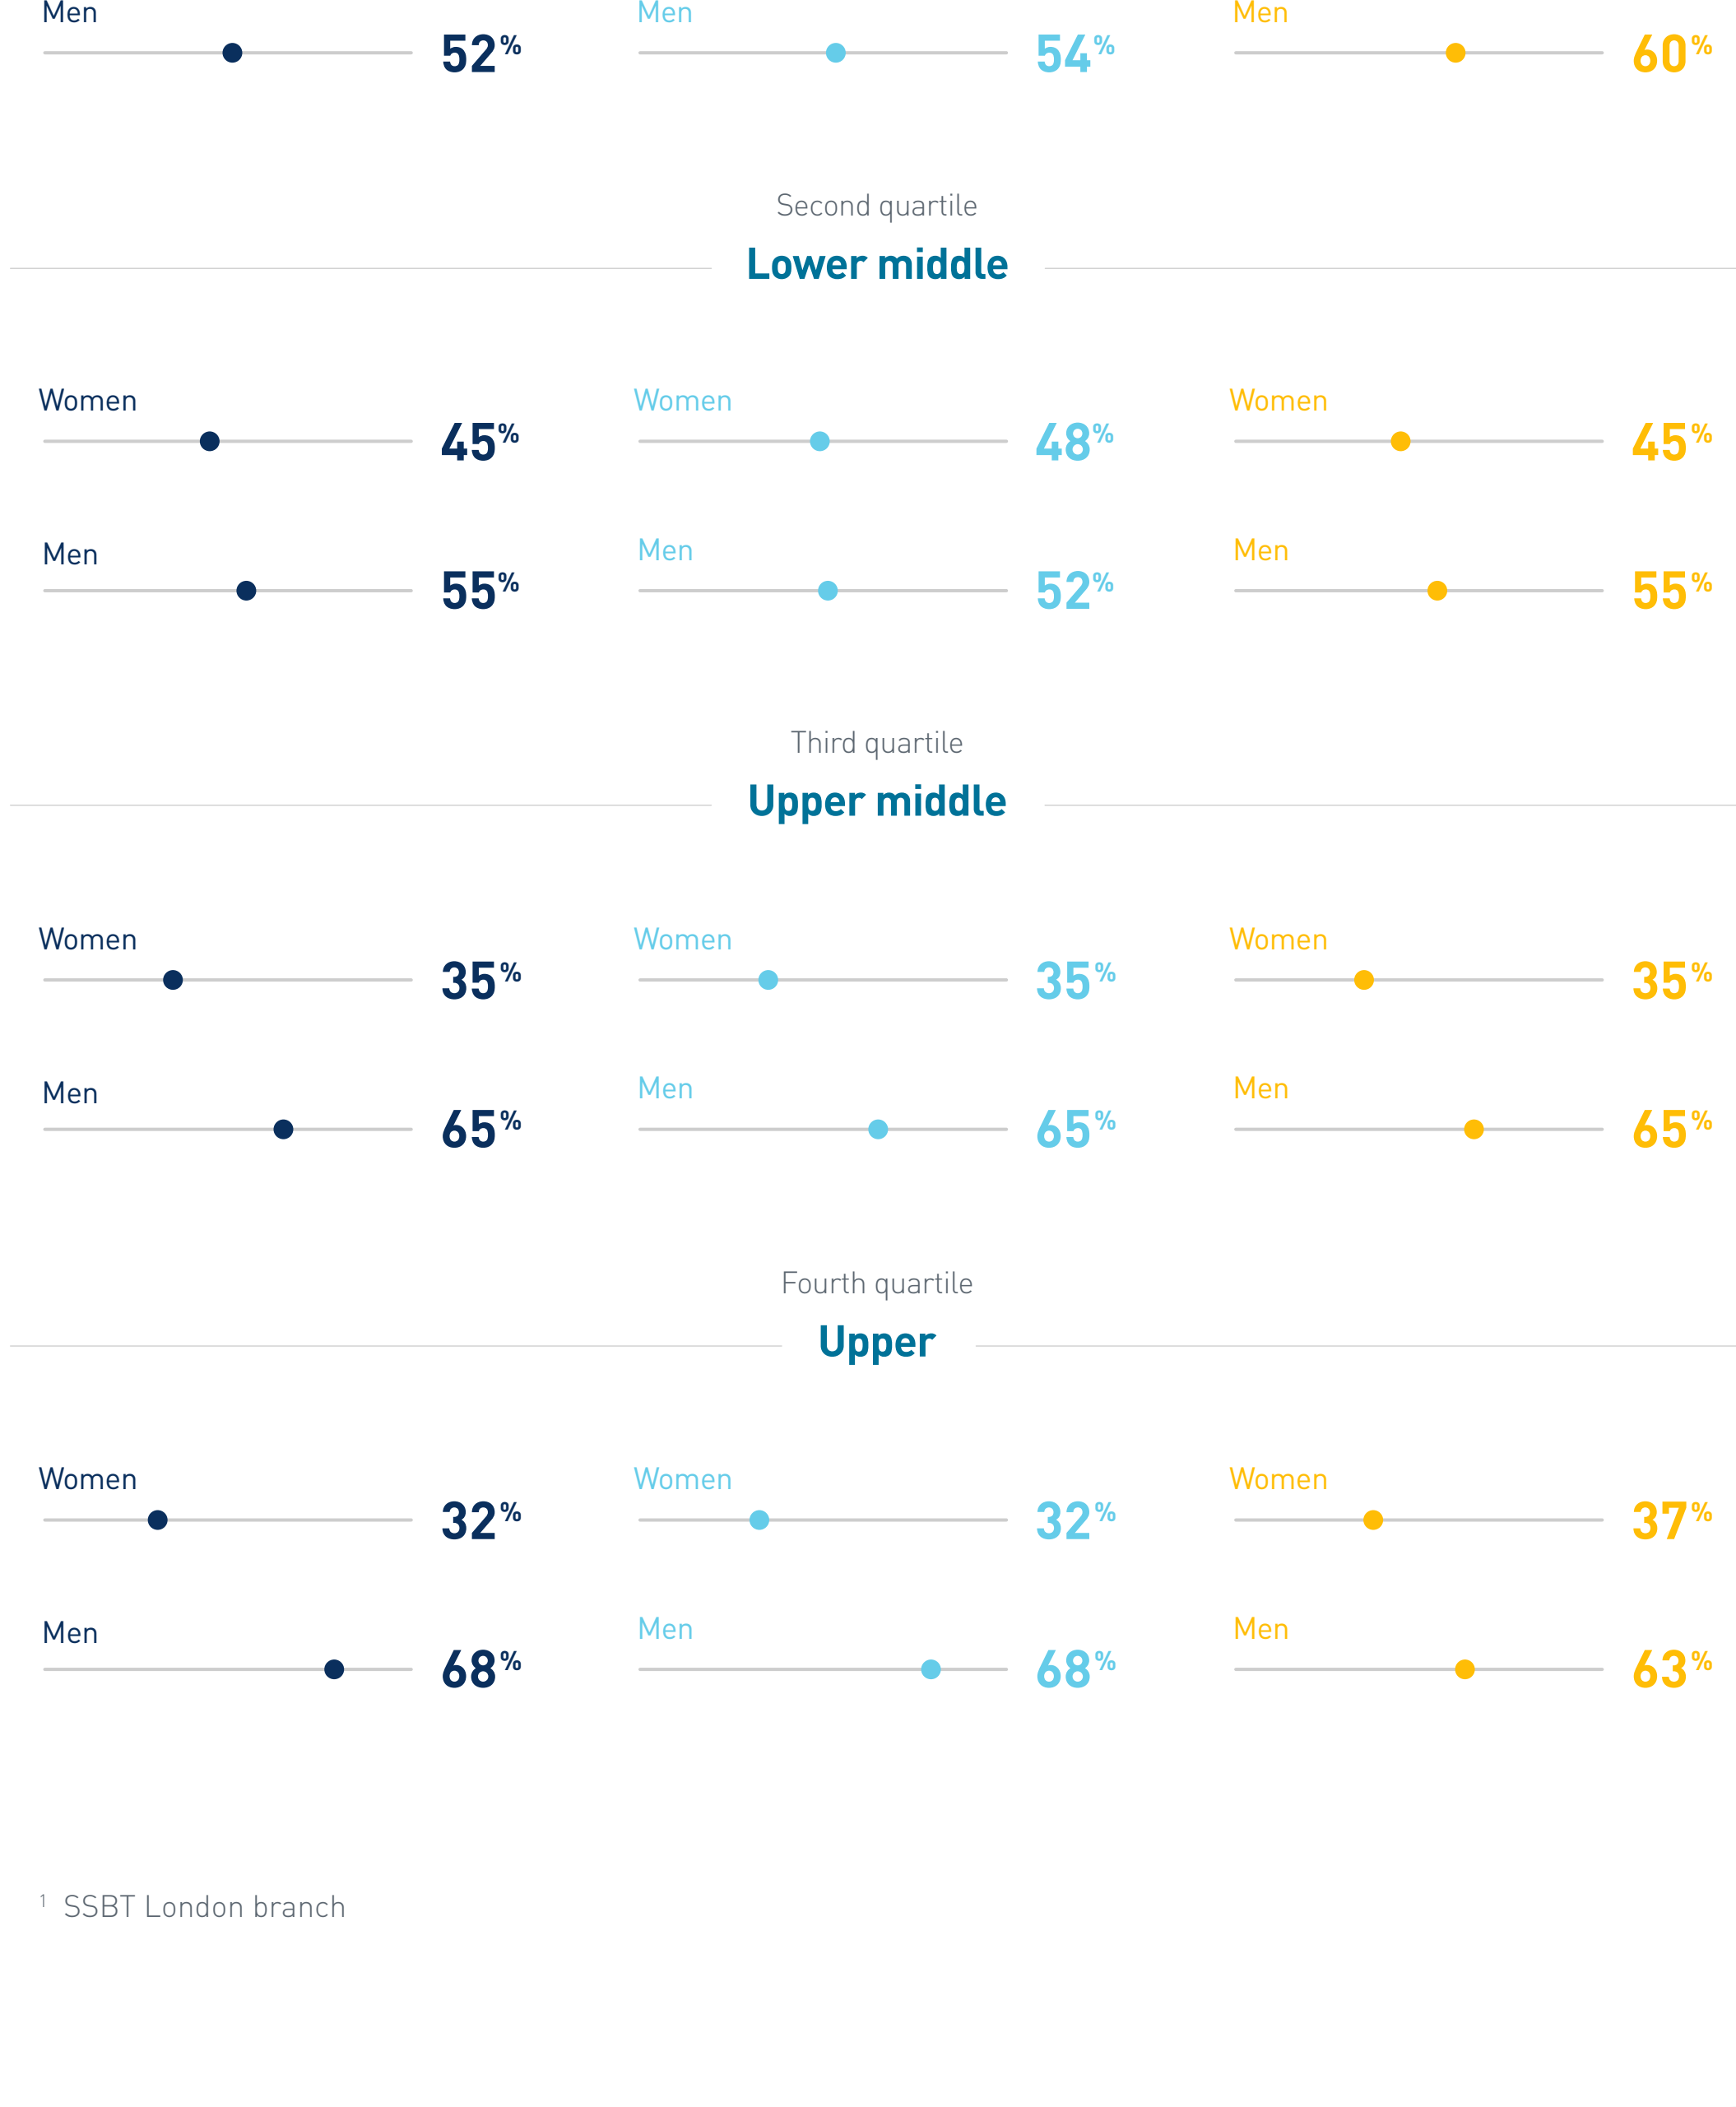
Men

52%

Men

54%

Men

60%

Second quartile

Lower middle

Women

45%

Women

48%

Women

45%

Men

55%

Men

52%

Men

55%

Third quartile

Upper middle

Women

35%

Women

35%

Women

35%

Men

65%

Men

65%

Men

65%

Fourth quartile

Upper

Women

32%

Women

32%

Women

37%

Men

68%

Men

68%

Men

63%

$^1$ SSBT London branch